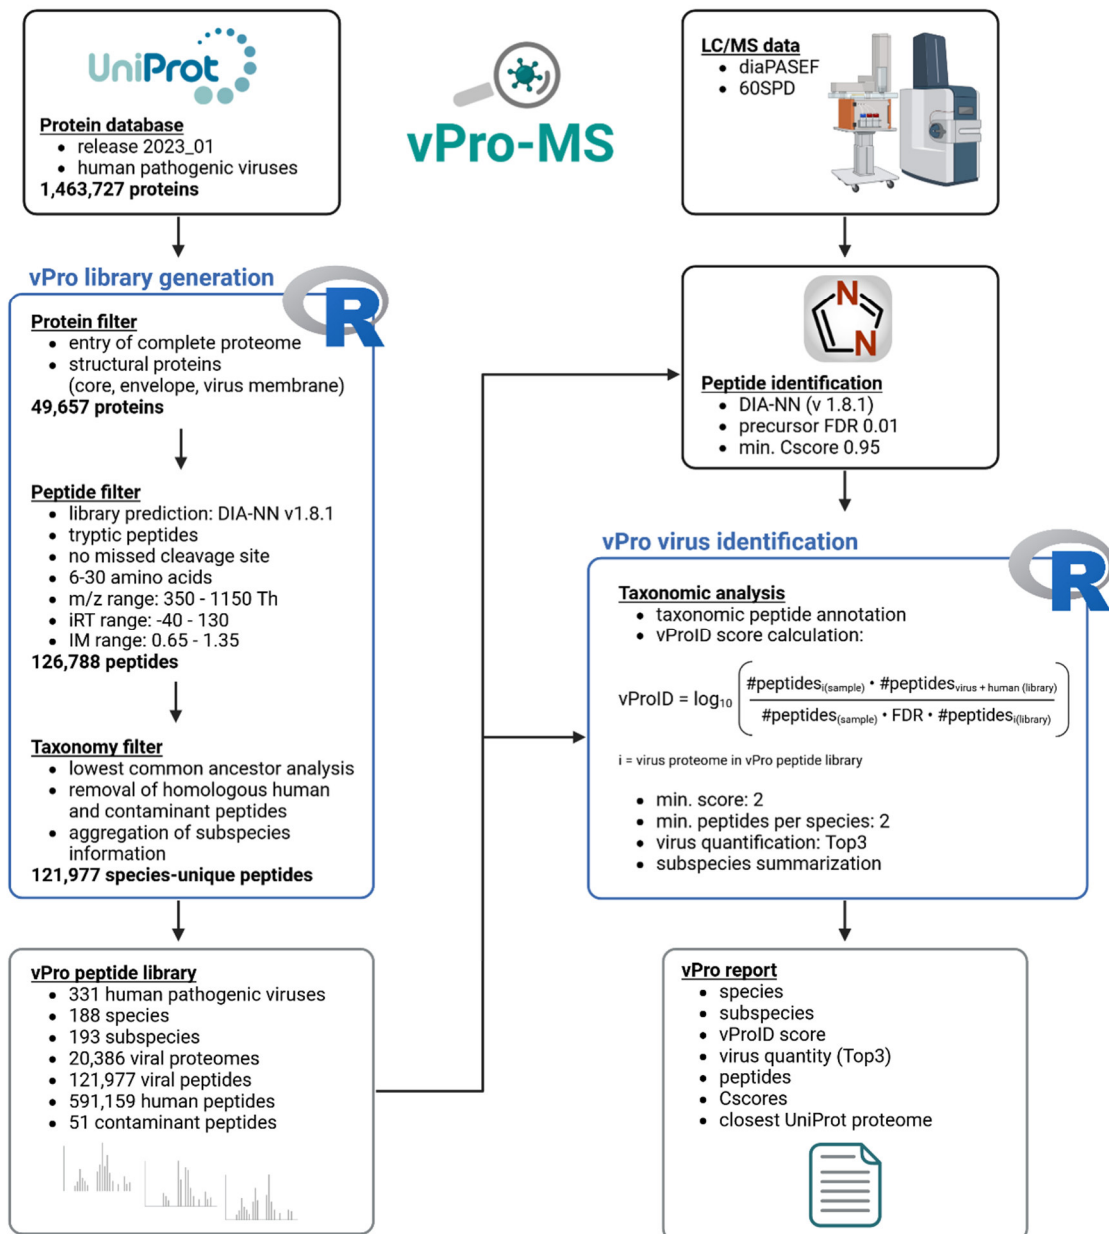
UniProt

Protein database
- release 2023_01
- human pathogenic viruses
1,463,727 proteins

vPro-MS

LC/MS data
- diaPASEF
- 60SPD

vPro library generation

R

Protein filter
- entry of complete proteome
- structural proteins (core, envelope, virus membrane)
49,657 proteins

Peptide filter
- library prediction: DIA-NN v1.8.1
- tryptic peptides
- no missed cleavage site
- 6-30 amino acids
- m/z range: 350 - 1150 Th
- iRT range: -40 - 130
- IM range: 0.65 - 1.35
126,788 peptides

Taxonomy filter
- lowest common ancestor analysis
- removal of homologous human and contaminant peptides
- aggregation of subspecies information
121,977 species-unique peptides

N N

Peptide identification
- DIA-NN (v 1.8.1)
- precursor FDR 0.01
- min. Cscore 0.95

vPro virus identification

R

Taxonomic analysis
- taxonomic peptide annotation
- vProID score calculation:

$vProID = \log_{10}\left(\frac{\#peptides_{i(sample)} \cdot \#peptides_{virus + human (library)}}{\#peptides_{(sample)} \cdot FDR \cdot \#peptides_{i(library)}}\right)$

i = virus proteome in vPro peptide library

- min. score: 2
- min. peptides per species: 2
- virus quantification: Top3
- subspecies summarization

vPro peptide library
- 331 human pathogenic viruses
- 188 species
- 193 subspecies
- 20,386 viral proteomes
- 121,977 viral peptides
- 591,159 human peptides
- 51 contaminant peptides

vPro report
- species
- subspecies
- vProID score
- virus quantity (Top3)
- peptides
- Cscores
- closest UniProt proteome